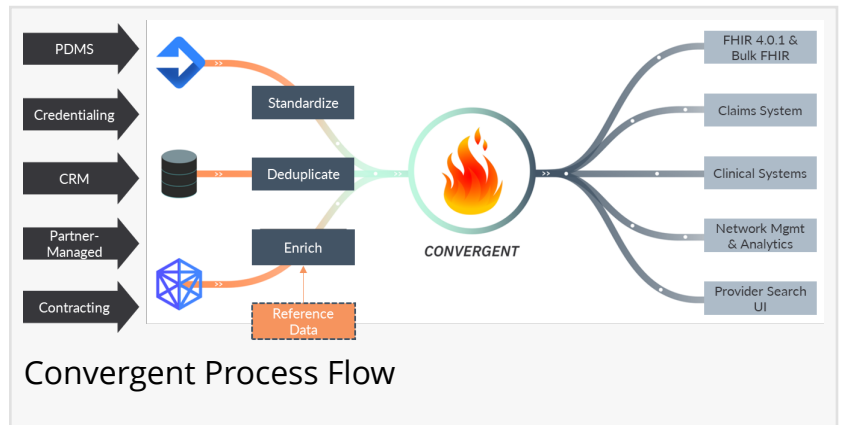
PDMS

Credentialing

CRM

Partner-Managed

Contracting

Standardize

Deduplicate

Enrich

Reference Data

CONVERGENT

FHIR 4.0.1 & Bulk FHIR

Claims System

Clinical Systems

Network Mgmt & Analytics

Provider Search UI

Convergent Process Flow